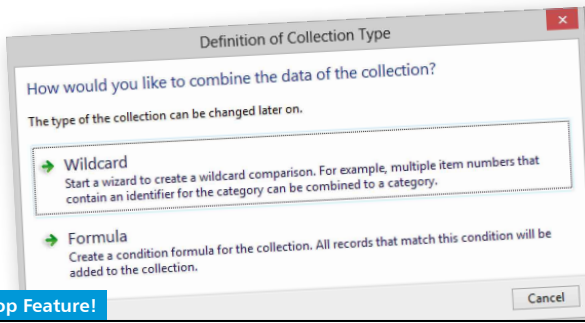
Definition of Collection Type

How would you like to combine the data of the collection?

The type of the collection can be changed later on.

Wildcard
Start a wizard to create a wildcard comparison. For example, multiple item numbers that contain an identifier for the category can be combined to a category.

Formula
Create a condition formula for the collection. All records that match this condition will be added to the collection.

Cancel

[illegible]p Feature!